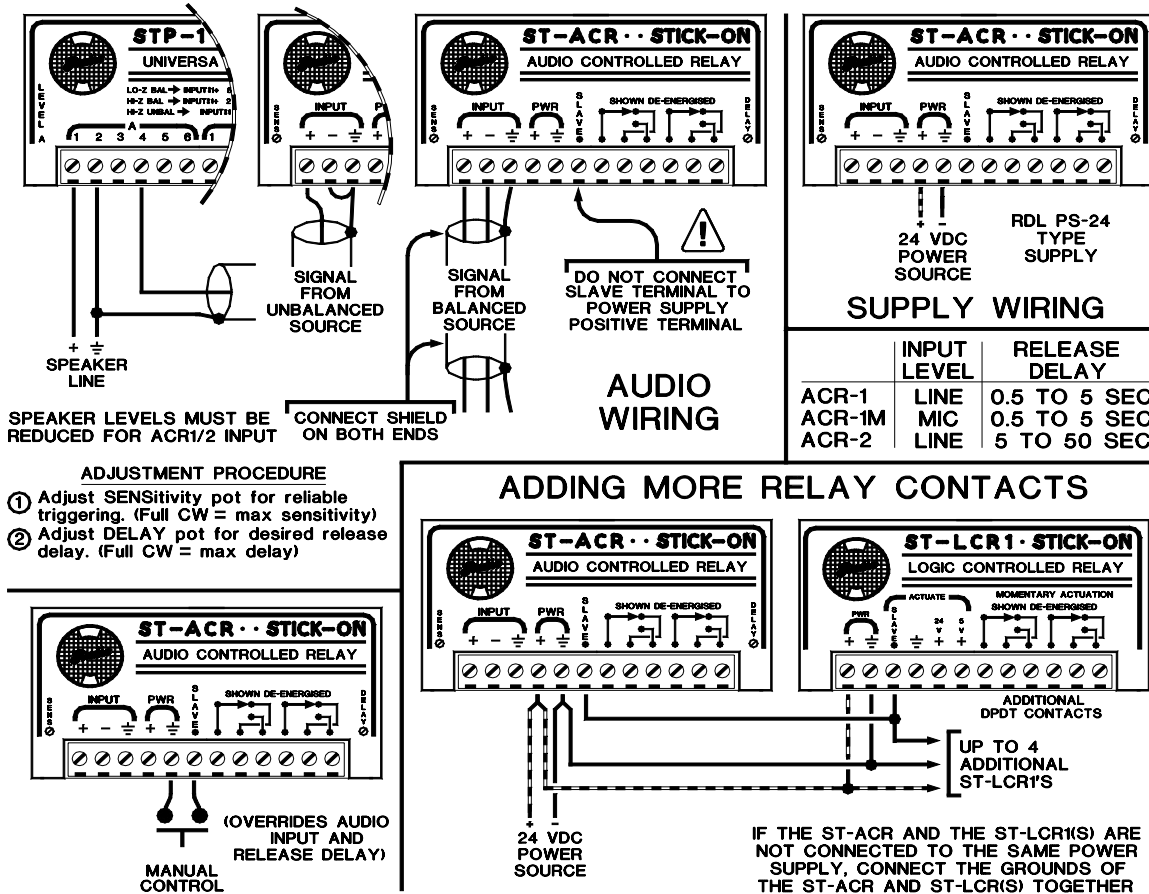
STP-1
UNIVERSA
LEVEL A
LO-Z BAL → INPUT
HI-Z BAL → INPUT
HI-Z UNBAL → INPUT
1 2 3 4 5 6

INPUT
SENS
+ − ⏚

ST-ACR · · STICK-ON
AUDIO CONTROLLED RELAY
SENS
INPUT
+ − ⏚
PWR
+ ⏚
SLAVES
SHOWN DE-ENERGISED
DELAY

ST-ACR · · STICK-ON
AUDIO CONTROLLED RELAY
SENS
INPUT
+ − ⏚
PWR
+ ⏚
SLAVES
SHOWN DE-ENERGISED
DELAY

+ −
24 VDC POWER SOURCE

RDL PS-24 TYPE SUPPLY

SUPPLY WIRING

SIGNAL FROM UNBALANCED SOURCE

SIGNAL FROM BALANCED SOURCE

DO NOT CONNECT SLAVE TERMINAL TO POWER SUPPLY POSITIVE TERMINAL

+ ⏚
SPEAKER LINE

AUDIO WIRING

SPEAKER LEVELS MUST BE REDUCED FOR ACR1/2 INPUT

CONNECT SHIELD ON BOTH ENDS

| | INPUT LEVEL | RELEASE DELAY |
|---|---|---|
| ACR-1 | LINE | 0.5 TO 5 SEC |
| ACR-1M | MIC | 0.5 TO 5 SEC |
| ACR-2 | LINE | 5 TO 50 SEC |

ADJUSTMENT PROCEDURE
① Adjust SENSitivity pot for reliable triggering. (Full CW = max sensitivity)
② Adjust DELAY pot for desired release delay. (Full CW = max delay)

ADDING MORE RELAY CONTACTS

ST-ACR · · STICK-ON
AUDIO CONTROLLED RELAY
SENS
INPUT
+ − ⏚
PWR
+ ⏚
SLAVES
SHOWN DE-ENERGISED
DELAY

ST-LCR1 · STICK-ON
LOGIC CONTROLLED RELAY
PWR
+ ⏚
ACTUATE
SLAVES
⏚
24 V +
5 V +
MOMENTARY ACTUATION
SHOWN DE-ENERGISED

ADDITIONAL DPDT CONTACTS

UP TO 4 ADDITIONAL ST-LCR1'S

ST-ACR · · STICK-ON
AUDIO CONTROLLED RELAY
SENS
INPUT
+ − ⏚
PWR
+ ⏚
SLAVES
SHOWN DE-ENERGISED
DELAY

(OVERRIDES AUDIO INPUT AND RELEASE DELAY)

MANUAL CONTROL

+ −
24 VDC POWER SOURCE

IF THE ST-ACR AND THE ST-LCR1(S) ARE NOT CONNECTED TO THE SAME POWER SUPPLY, CONNECT THE GROUNDS OF THE ST-ACR AND ST-LCR(S) TOGETHER